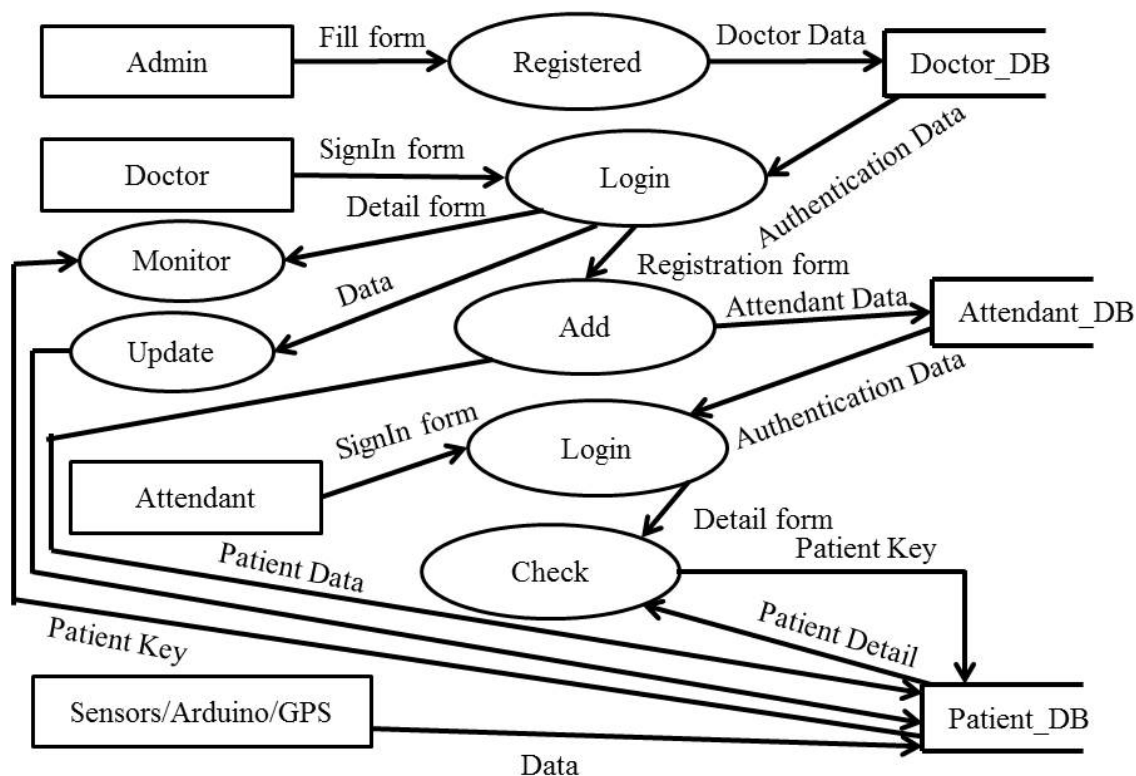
Admin
Fill form
Registered
Doctor Data
Doctor_DB
Doctor
SignIn form
Login
Authentication Data
Detail form
Monitor
Registration form
Data
Add
Attendant Data
Attendant_DB
Update
Authentication Data
SignIn form
Login
Attendant
Detail form
Patient Key
Check
Patient Data
Patient Detail
Patient Key
Sensors/Arduino/GPS
Patient_DB
Data